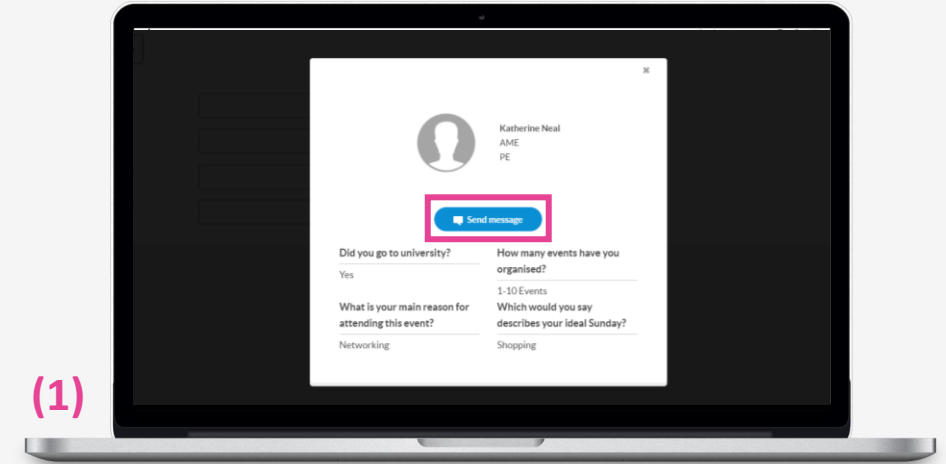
×

Katherine Neal
AME
PE

Send message

Did you go to university?
Yes

How many events have you organised?
1-10 Events

What is your main reason for attending this event?
Networking

Which would you say describes your ideal Sunday?
Shopping

(1)